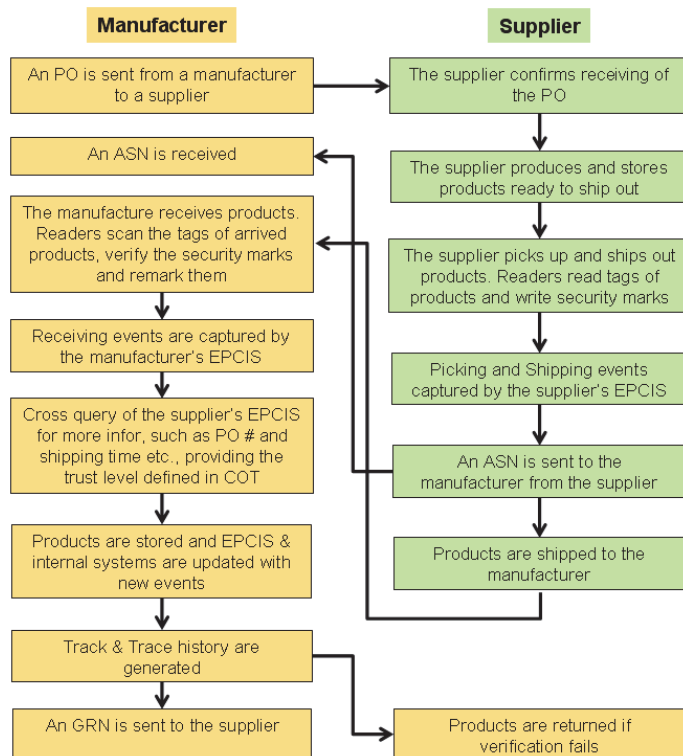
Manufacturer

Supplier

An PO is sent from a manufacturer to a supplier

The supplier confirms receiving of the PO

An ASN is received

The supplier produces and stores products ready to ship out

The manufacture receives products. Readers scan the tags of arrived products, verify the security marks and remark them

The supplier picks up and ships out products. Readers read tags of products and write security marks

Receiving events are captured by the manufacturer's EPCIS

Picking and Shipping events captured by the supplier's EPCIS

Cross query of the supplier's EPCIS for more infor, such as PO # and shipping time etc., providing the trust level defined in COT

An ASN is sent to the manufacturer from the supplier

Products are stored and EPCIS & internal systems are updated with new events

Products are shipped to the manufacturer

Track & Trace history are generated

An GRN is sent to the supplier

Products are returned if verification fails